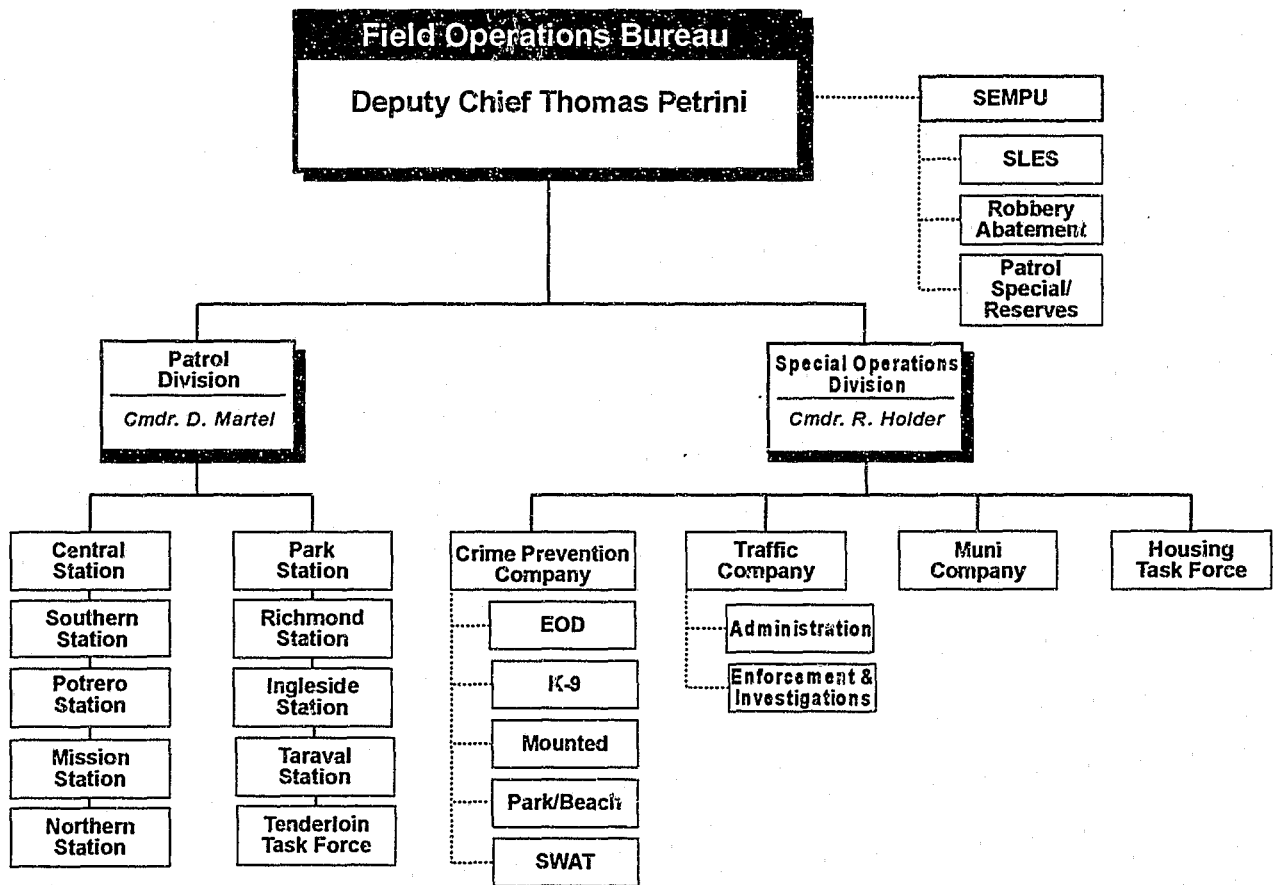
Field Operations Bureau

Deputy Chief Thomas Petrini

SEMPU

SLES

Robbery Abatement

Patrol Special/ Reserves

Patrol Division

Cmdr. D. Martel

Special Operations Division

Cmdr. R. Holder

Central Station

Southern Station

Potrero Station

Mission Station

Northern Station

Park Station

Richmond Station

Ingleside Station

Taraval Station

Tenderloin Task Force

Crime Prevention Company

EOD

K-9

Mounted

Park/Beach

SWAT

Traffic Company

Administration

Enforcement & Investigations

Muni Company

Housing Task Force